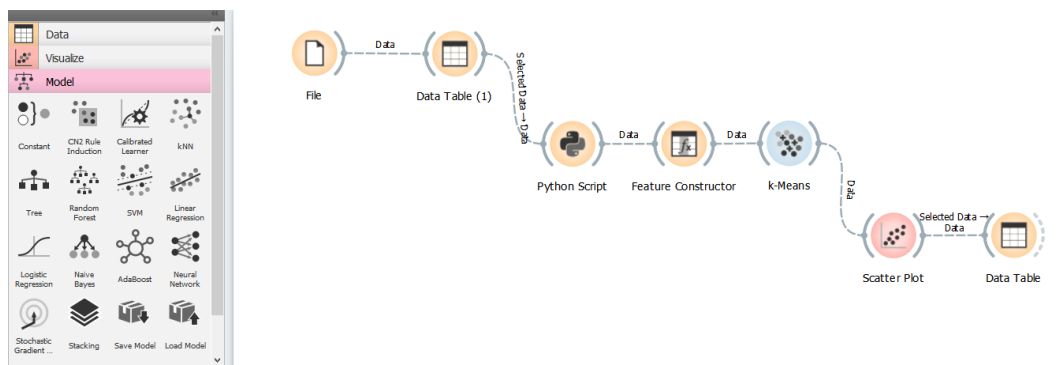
Data
Visualize
Model

Constant
CN2 Rule Induction
Calibrated Learner
kNN
Tree
Random Forest
SVM
Linear Regression
Logistic Regression
Naive Bayes
AdaBoost
Neural Network
Stochastic Gradient ...
Stacking
Save Model
Load Model

File
Data
Data Table (1)
Selected Data → Data
Python Script
Data
Feature Constructor
Data
k-Means
Data
Scatter Plot
Selected Data → Data
Data Table